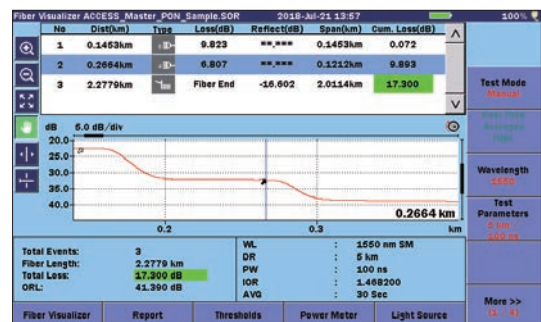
Fiber Visualizer ACCESS_Master_PON_Sample.SOR 2018-Jul-21 13:57 100%

| No | Dist(km) | Type | Loss(dB) | Reflect(dB) | Span(km) | Cum. Loss(dB) |
|---|---|---|---|---|---|---|
| 1 | 0.1453km | | 9.823 | **.*** | 0.1453km | 0.072 |
| 2 | 0.2664km | | 6.807 | **.*** | 0.1212km | 9.893 |
| 3 | 2.2779km | | Fiber End | -16.602 | 2.0114km | 17.300 |

Test Mode
Manual

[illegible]

Wavelength
1550

Test Parameters
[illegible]

dB 5.0 dB/div

20.0
25.0
30.0
35.0
40.0

0.2 0.3 km

0.2664 km

Total Events: 3
Fiber Length: 2.2779 km
Total Loss: 17.300 dB
ORL: 41.390 dB

WL : 1550 nm SM
DR : 5 km
PW : 100 ns
IOR : 1.468200
AVG : 30 Sec

More >>
(1 / 4)

Fiber Visualizer | Report | Thresholds | Power Meter | Light Source